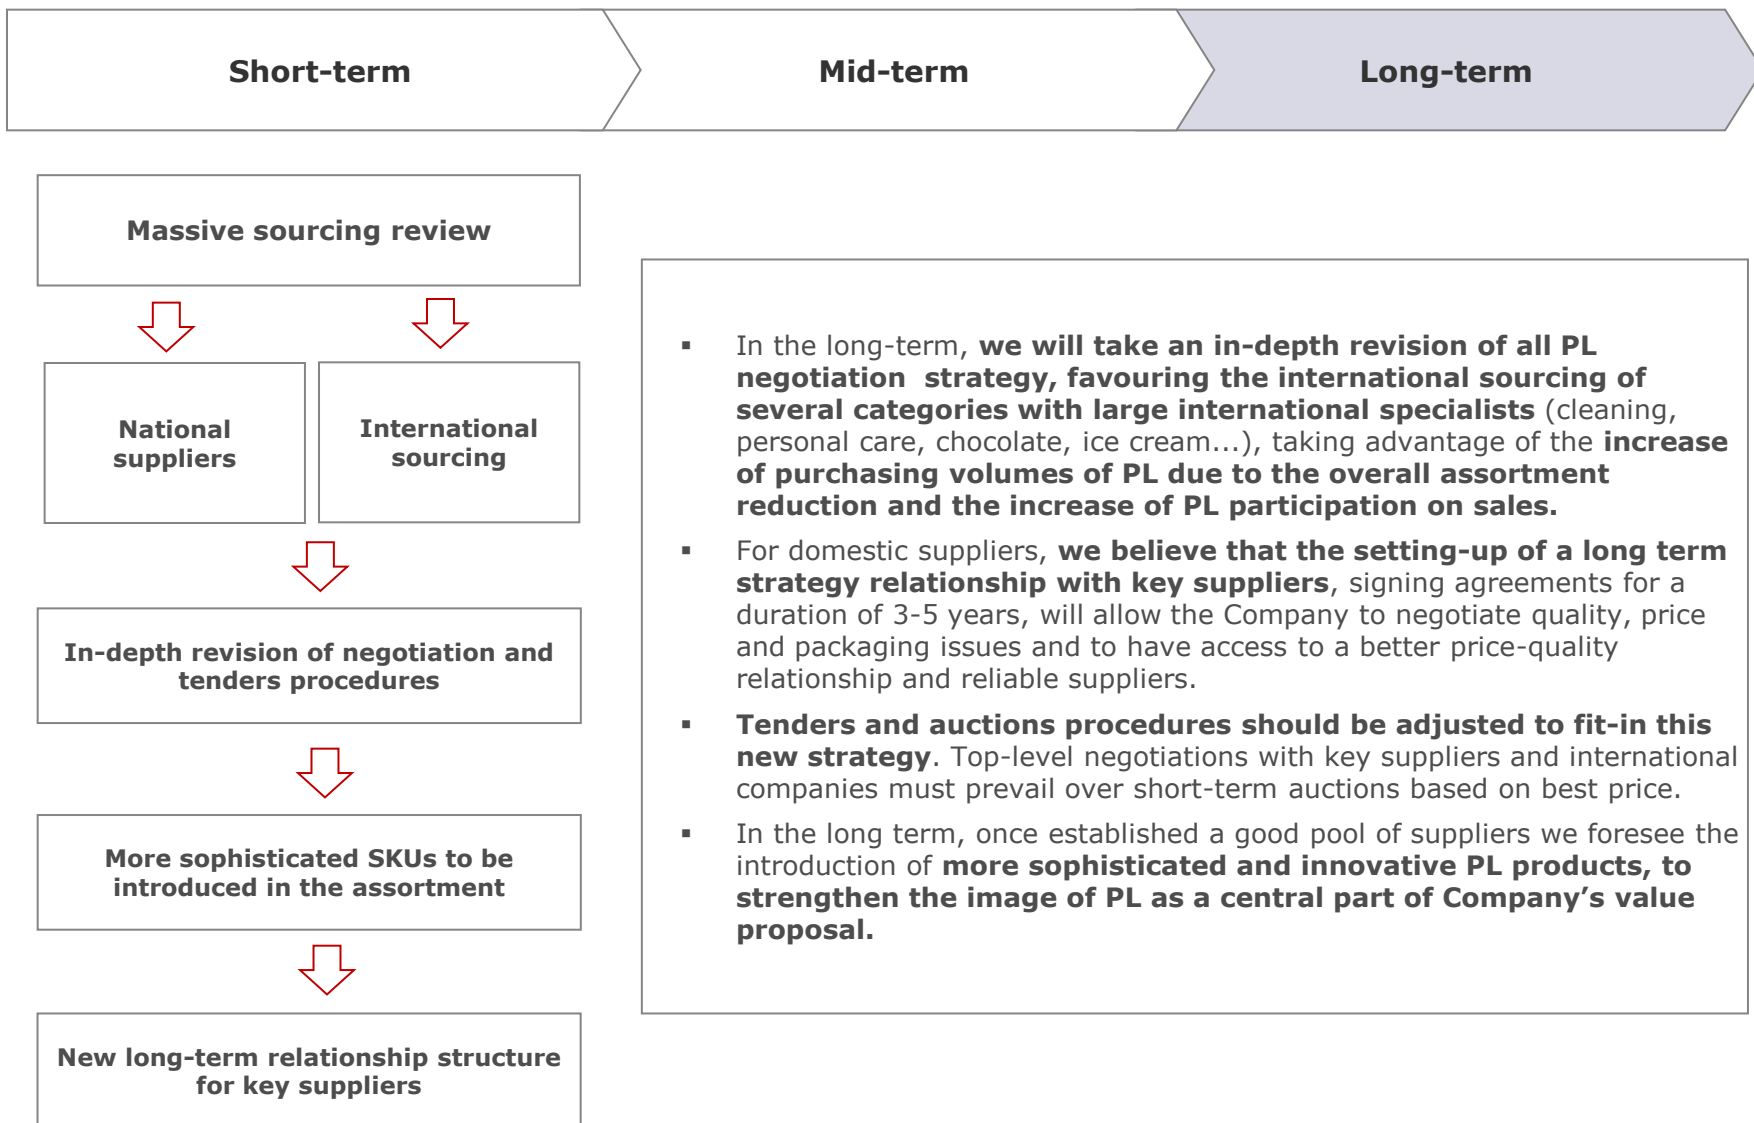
Short-term

Mid-term

Long-term

Massive sourcing review

National suppliers

International sourcing

In-depth revision of negotiation and tenders procedures

More sophisticated SKUs to be introduced in the assortment

New long-term relationship structure for key suppliers

▪ In the long-term, we will take an in-depth revision of all PL negotiation strategy, favouring the international sourcing of several categories with large international specialists (cleaning, personal care, chocolate, ice cream…), taking advantage of the increase of purchasing volumes of PL due to the overall assortment reduction and the increase of PL participation on sales.

▪ For domestic suppliers, we believe that the setting-up of a long term strategy relationship with key suppliers, signing agreements for a duration of 3-5 years, will allow the Company to negotiate quality, price and packaging issues and to have access to a better price-quality relationship and reliable suppliers.

▪ Tenders and auctions procedures should be adjusted to fit-in this new strategy. Top-level negotiations with key suppliers and international companies must prevail over short-term auctions based on best price.

▪ In the long term, once established a good pool of suppliers we foresee the introduction of more sophisticated and innovative PL products, to strengthen the image of PL as a central part of Company’s value proposal.